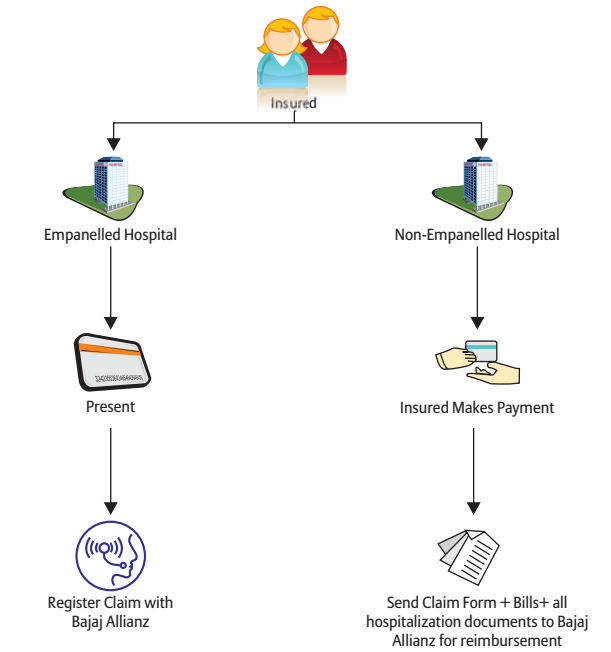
Insured

Empanelled Hospital

Non-Empanelled Hospital

Present

Insured Makes Payment

Register Claim with Bajaj Allianz

Send Claim Form + Bills+ all hospitalization documents to Bajaj Allianz for reimbursement